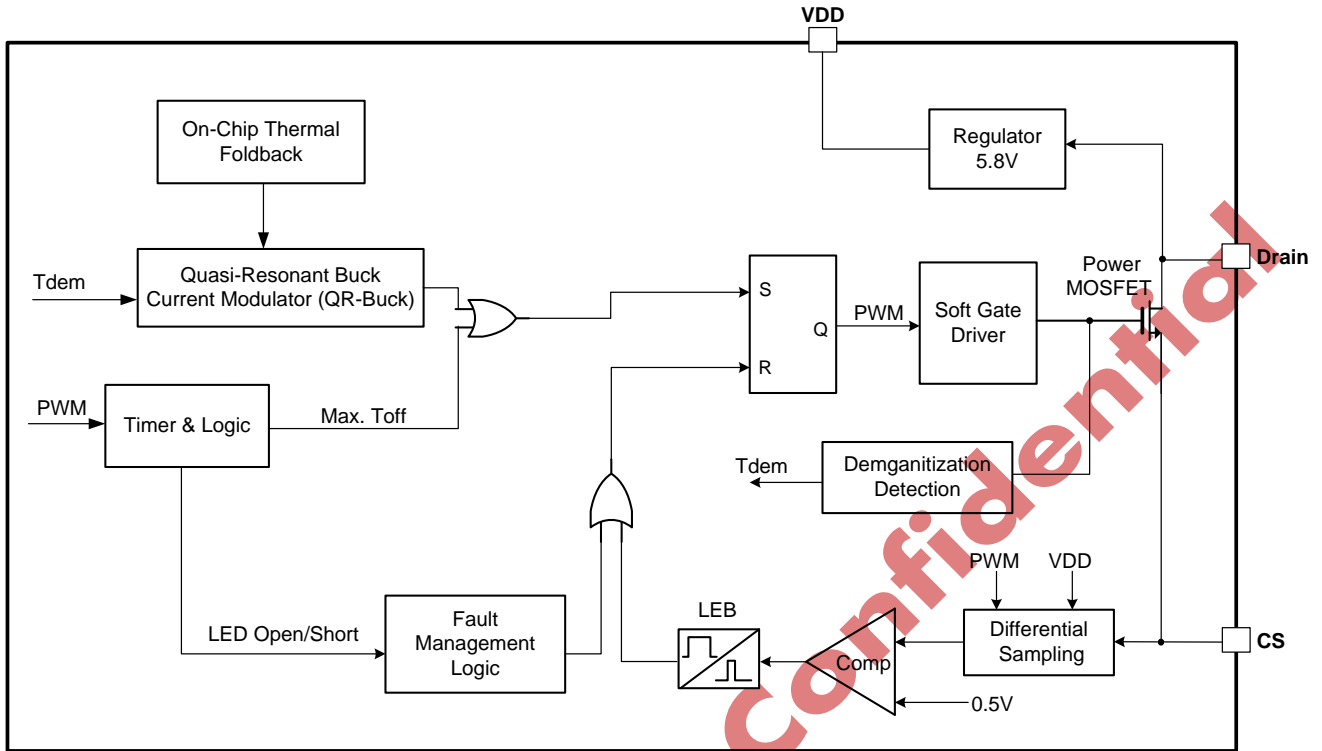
VDD

On-Chip Thermal Foldback

Regulator 5.8V

Quasi-Resonant Buck Current Modulator (QR-Buck)

Tdem

S

Q

R

PWM

Soft Gate Driver

Power MOSFET

Drain

PWM

Timer & Logic

Max. Toff

Tdem

Demganitization Detection

PWM

VDD

LED Open/Short

Fault Management Logic

LEB

Comp

Differential Sampling

CS

0.5V

Confidential